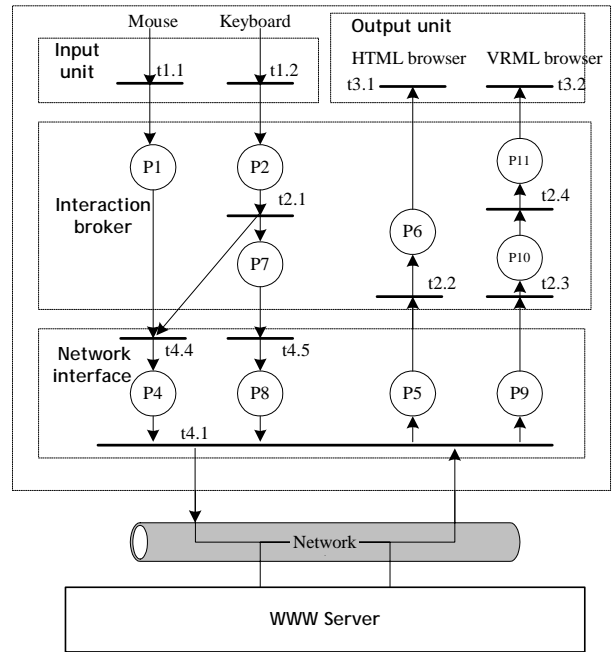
Mouse

Keyboard

Output unit

Input unit

t1.1

t1.2

HTML browser

VRML browser

t3.1

t3.2

P1

P2

P11

Interaction broker

t2.1

t2.4

P6

P7

P10

t2.2

t2.3

Network interface

t4.4

t4.5

P4

P8

P5

P9

t4.1

Network

WWW Server